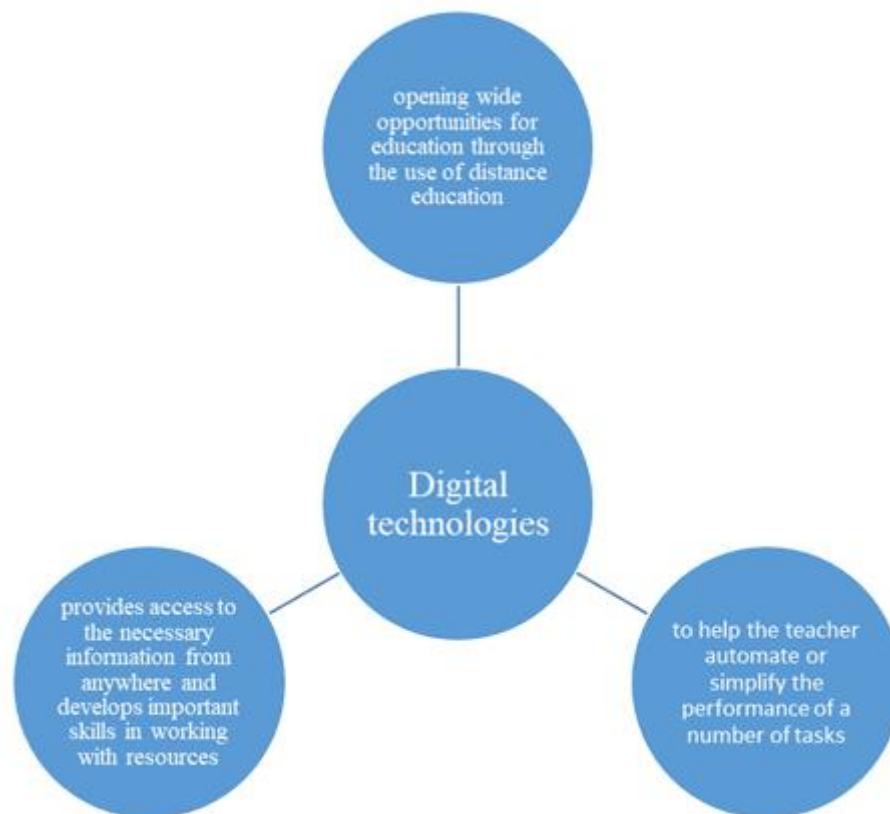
opening wide opportunities for education through the use of distance education

Digital technologies

provides access to the necessary information from anywhere and develops important skills in working with resources

to help the teacher automate or simplify the performance of a number of tasks